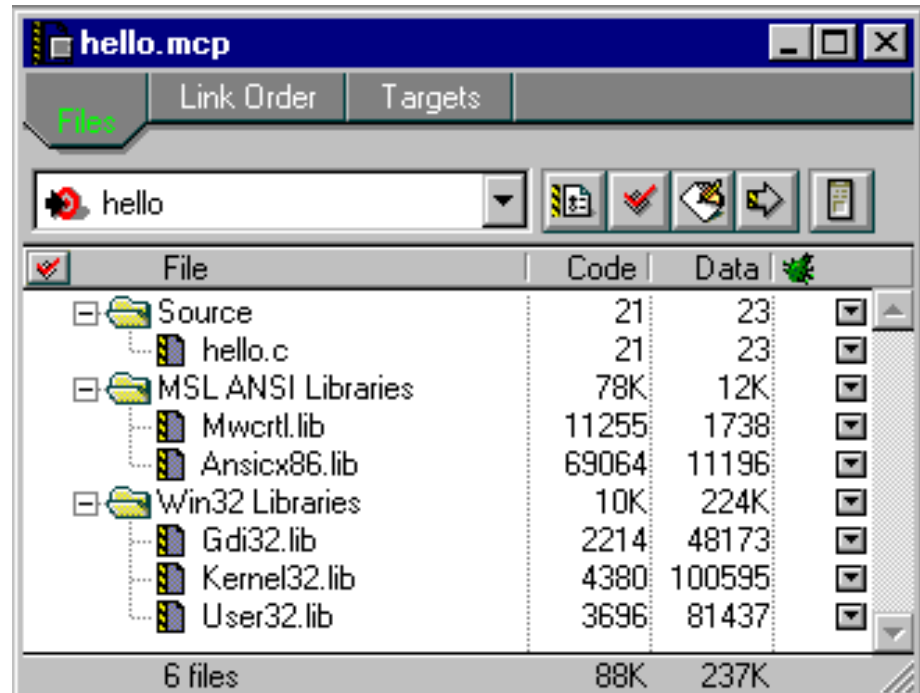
hello.mcp

Files | Link Order | Targets

hello

| File | Code | Data |
|---|---|---|
| Source | 21 | 23 |
| hello.c | 21 | 23 |
| MSL ANSI Libraries | 78K | 12K |
| Mwcrtl.lib | 11255 | 1738 |
| Ansicx86.lib | 69064 | 11196 |
| Win32 Libraries | 10K | 224K |
| Gdi32.lib | 2214 | 48173 |
| Kernel32.lib | 4380 | 100595 |
| User32.lib | 3696 | 81437 |
| 6 files | 88K | 237K |